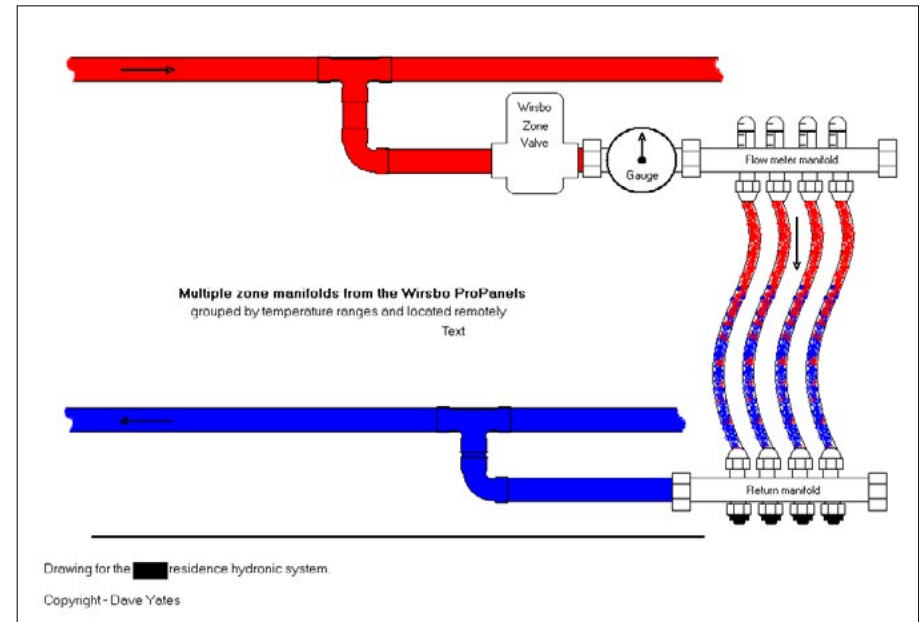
Wirsbo Zone Valve

Gauge

Flow meter manifold

**Multiple zone manifolds from the Wirsbo ProPanels**
grouped by temperature ranges and located remotely

Text

Return manifold

Drawing for the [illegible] residence hydronic system.

Copyright - Dave Yates